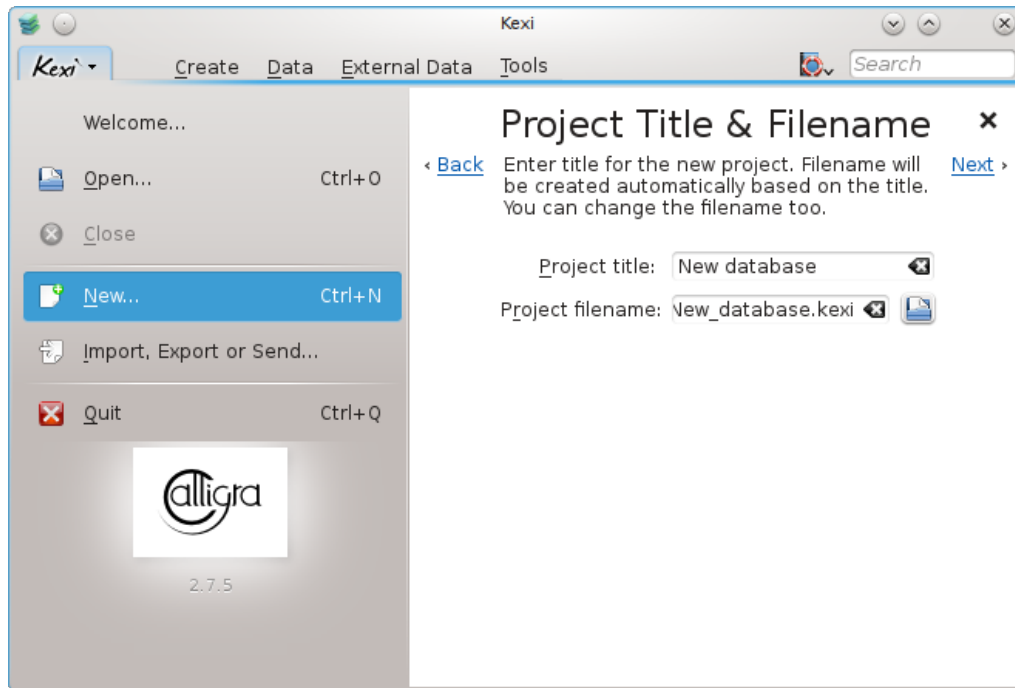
Kexi

Kexi

Create Data External Data Tools

Search

Welcome...

Open... Ctrl+O

Close

New... Ctrl+N

Import, Export or Send...

Quit Ctrl+Q

calligra

2.7.5

Project Title & Filename

‹ Back

Enter title for the new project. Filename will be created automatically based on the title. You can change the filename too.

Next ›

Project title: New database

Project filename: New_database.kexi